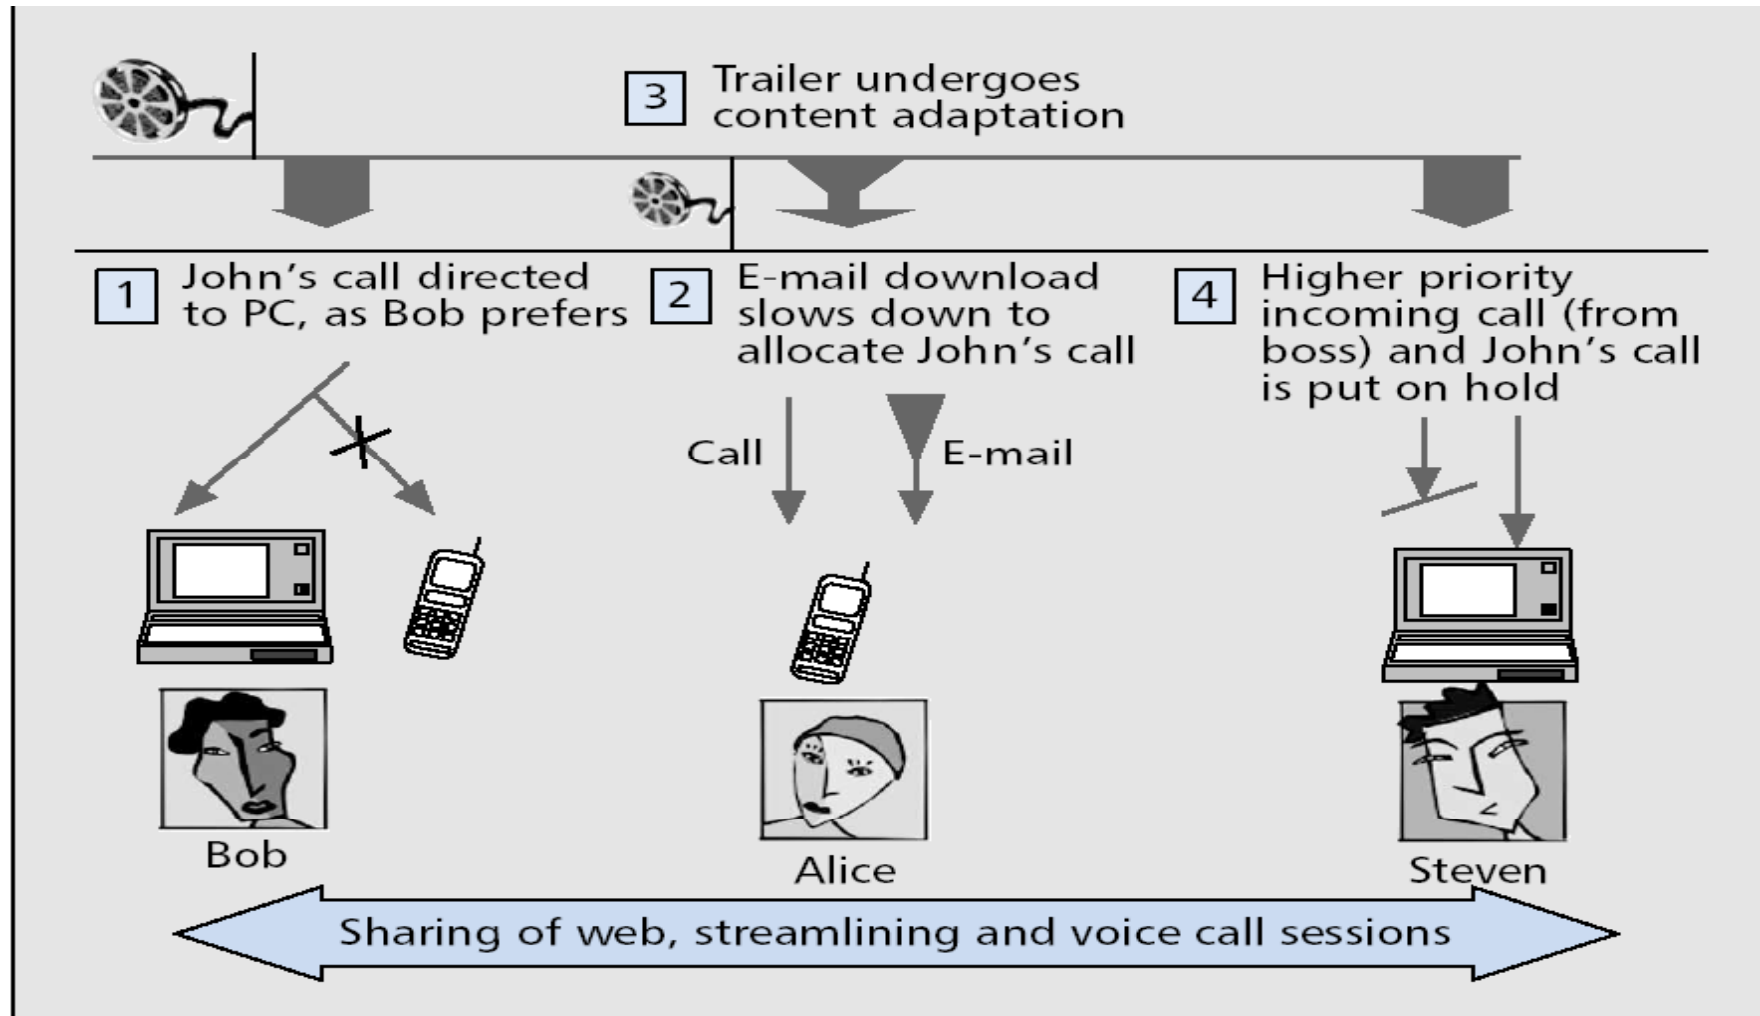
3 Trailer undergoes content adaptation

1 John's call directed to PC, as Bob prefers

2 E-mail download slows down to allocate John's call

4 Higher priority incoming call (from boss) and John's call is put on hold

Call

E-mail

Bob

Alice

Steven

Sharing of web, streamlining and voice call sessions